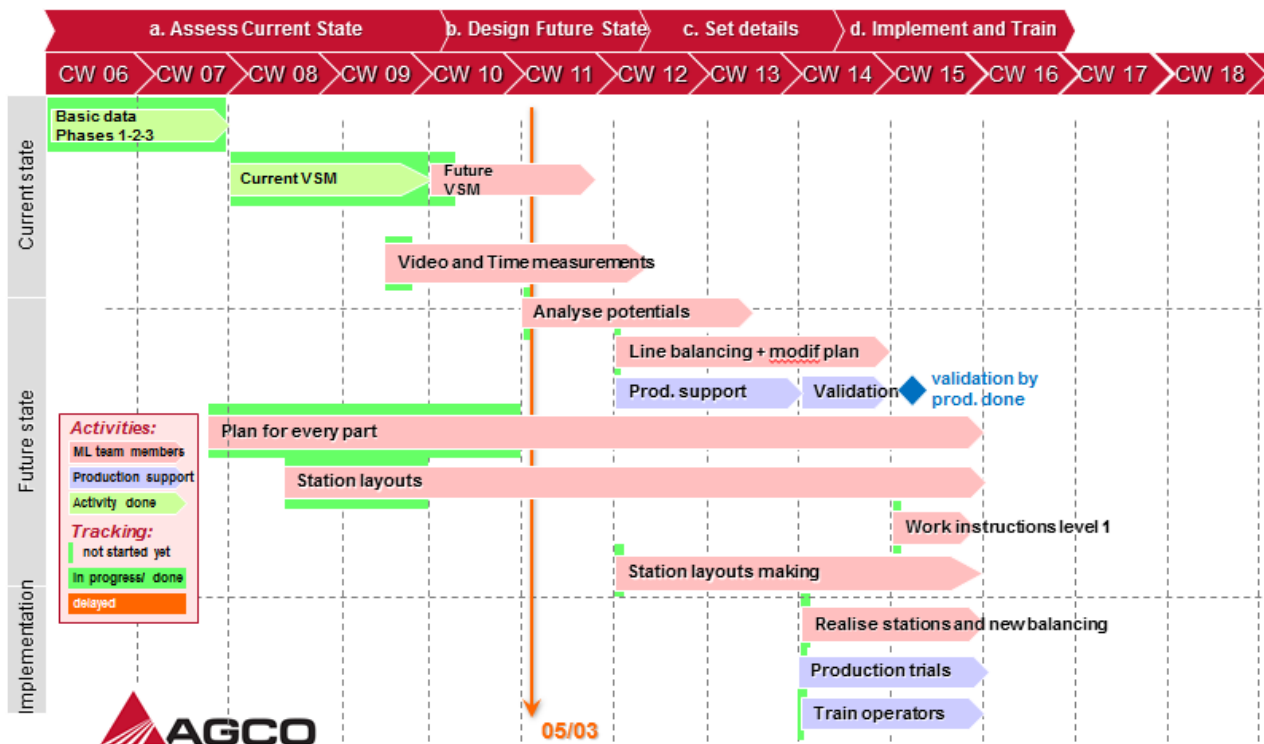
a. Assess Current State | b. Design Future State | c. Set details | d. Implement and Train

CW 06 | CW 07 | CW 08 | CW 09 | CW 10 | CW 11 | CW 12 | CW 13 | CW 14 | CW 15 | CW 16 | CW 17 | CW 18

Current state

Basic data Phases 1-2-3

Current VSM

Future VSM

Video and Time measurements

Future state

Analyse potentials

Line balancing + modif plan

Prod. support

Validation

validation by prod. done

Activities:
ML team members
Production support
Activity done
Tracking:
not started yet
In progress/ done
delayed

Plan for every part

Station layouts

Work instructions level 1

Station layouts making

Implementation

Realise stations and new balancing

Production trials

Train operators

AGCO

05/03